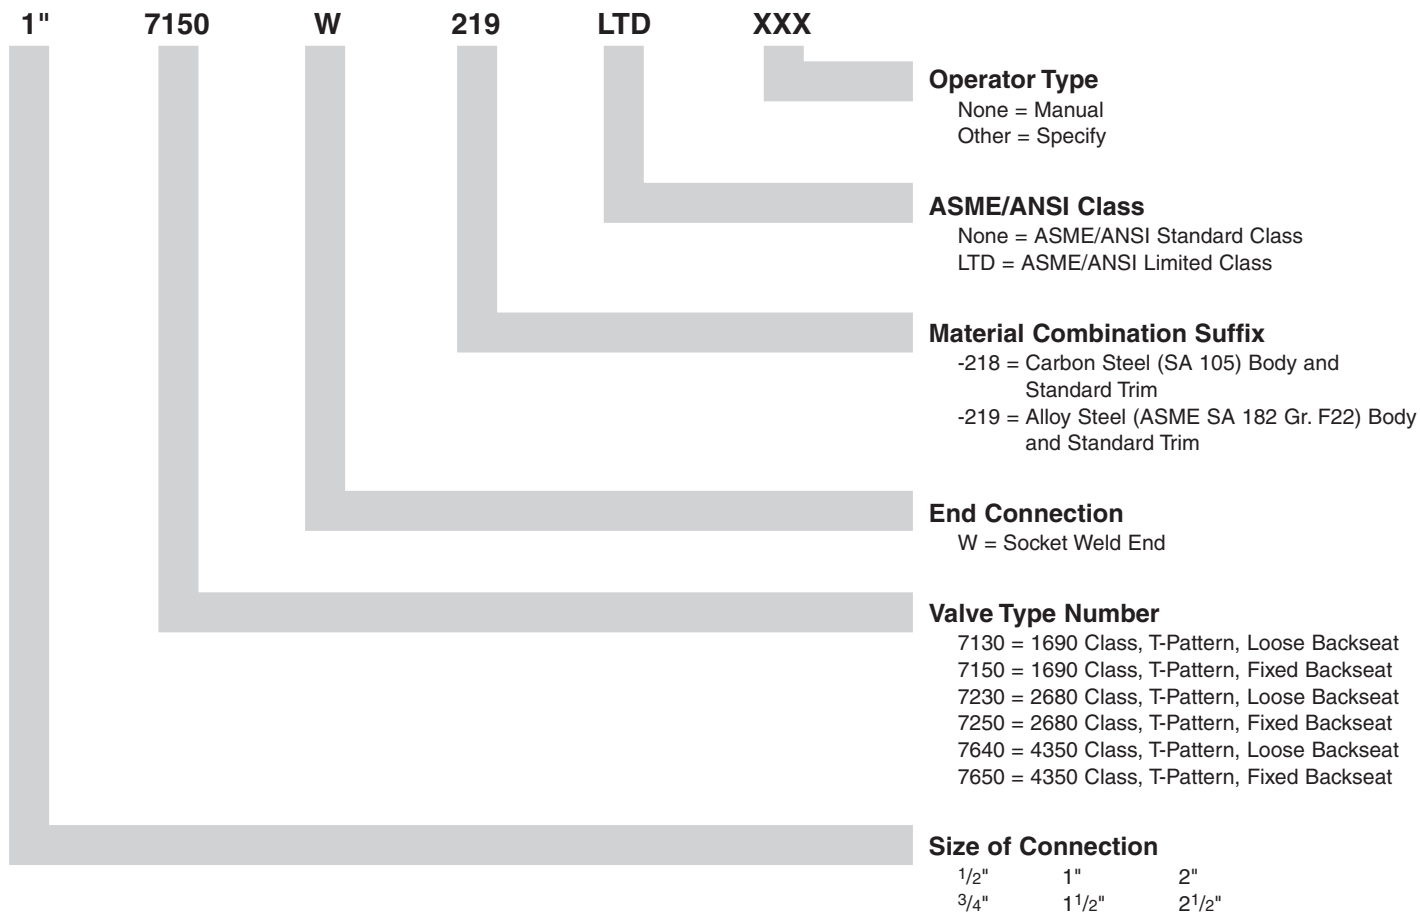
1" 7150 W 219 LTD XXX

Operator Type
None = Manual
Other = Specify

ASME/ANSI Class
None = ASME/ANSI Standard Class
LTD = ASME/ANSI Limited Class

Material Combination Suffix
-218 = Carbon Steel (SA 105) Body and Standard Trim
-219 = Alloy Steel (ASME SA 182 Gr. F22) Body and Standard Trim

End Connection
W = Socket Weld End

Valve Type Number
7130 = 1690 Class, T-Pattern, Loose Backseat
7150 = 1690 Class, T-Pattern, Fixed Backseat
7230 = 2680 Class, T-Pattern, Loose Backseat
7250 = 2680 Class, T-Pattern, Fixed Backseat
7640 = 4350 Class, T-Pattern, Loose Backseat
7650 = 4350 Class, T-Pattern, Fixed Backseat

Size of Connection
$\frac{1}{2}$" 1" 2"
$\frac{3}{4}$" $1\frac{1}{2}$" $2\frac{1}{2}$"